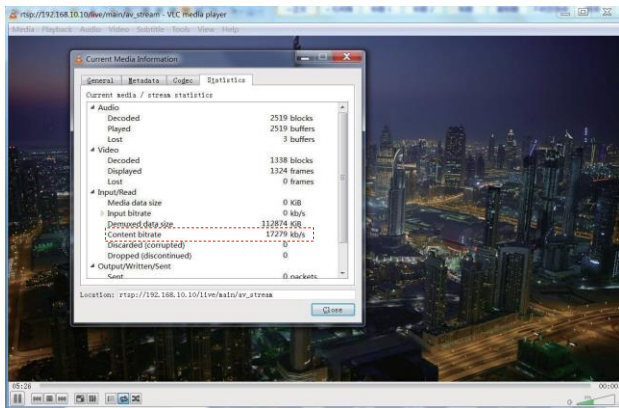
rtsp://192.168.10.10/live/main/av_stream - VLC media player
Media Playback Audio Video Subtitle Tools View Help

Current Media Information
General Metadata Codec Statistics
Current media / stream statistics

| | |
|---|---|
| Audio | |
| Decoded | 2519 blocks |
| Played | 2519 buffers |
| Lost | 3 buffers |
| Video | |
| Decoded | 1338 blocks |
| Displayed | 1324 frames |
| Lost | 0 frames |
| Input/Read | |
| Media data size | 0 KiB |
| Input bitrate | 0 kb/s |
| Demuxed data size | 112874 KiB |
| Content bitrate | 17279 kb/s |
| Discarded (corrupted) | 0 |
| Dropped (discontinued) | 0 |
| Output/Written/Sent | |
| Sent | 0 packets |

Location: rtsp://192.168.10.10/live/main/av_stream
Close

05:26
00:00